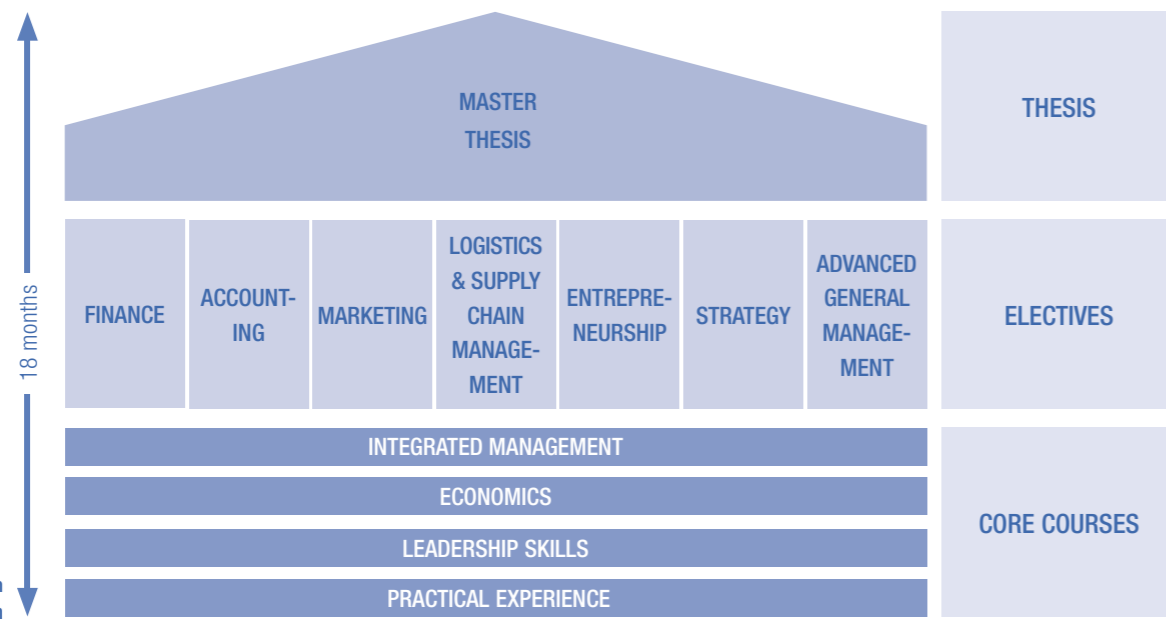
18 months

MASTER THESIS

THESIS

FINANCE

ACCOUNTING

MARKETING

LOGISTICS & SUPPLY CHAIN MANAGEMENT

ENTREPRENEURSHIP

STRATEGY

ADVANCED GENERAL MANAGEMENT

ELECTIVES

INTEGRATED MANAGEMENT

ECONOMICS

LEADERSHIP SKILLS

PRACTICAL EXPERIENCE

CORE COURSES